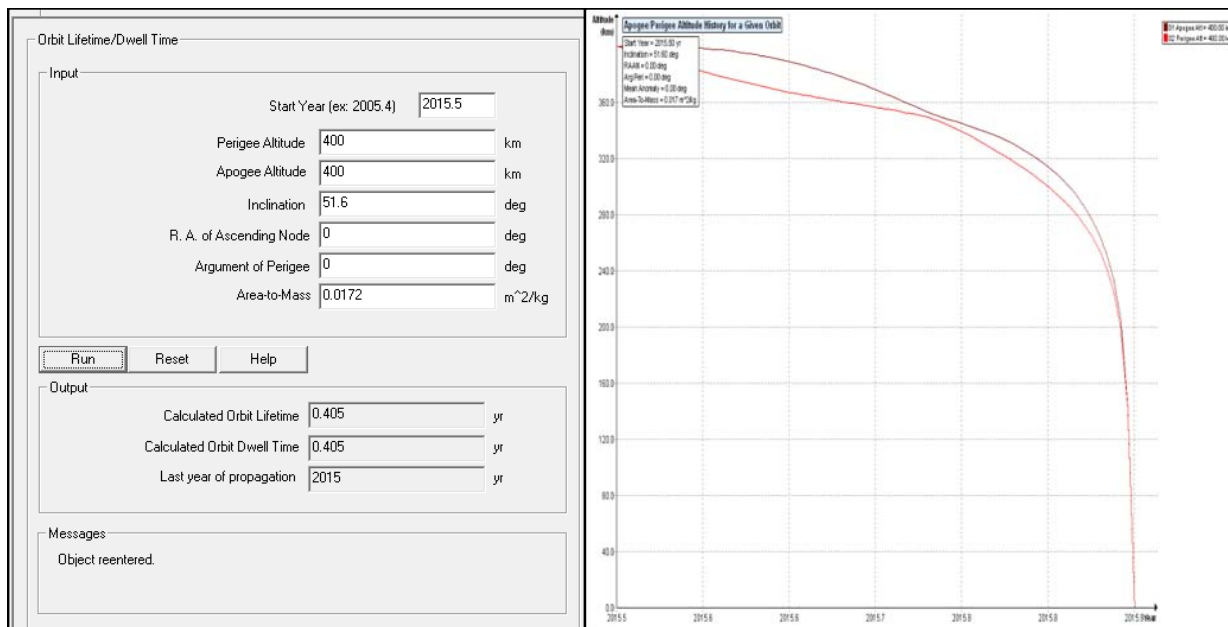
Orbit Lifetime/Dwell Time

Input

Start Year (ex: 2005.4) 2015.5

Perigee Altitude 400 km

Apogee Altitude 400 km

Inclination 51.6 deg

R. A. of Ascending Node 0 deg

Argument of Perigee 0 deg

Area-to-Mass 0.0172 m^2/kg

Run Reset Help

Output

Calculated Orbit Lifetime 0.405 yr

Calculated Orbit Dwell Time 0.405 yr

Last year of propagation 2015 yr

Messages

Object reentered.

Altitude (km)

Apogee Perigee Altitude History for a Given Orbit

Start Year = 2015.50 yr
Inclination = 51.60 deg
RAAN = 0.00 deg
Arg Peri = 0.00 deg
Mean Anomaly = 0.00 deg
Area-To-Mass = 0.017 m^2/kg

01 Apogee Alt = 400.00 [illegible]
02 Perigee Alt = 400.00 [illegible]

360.0
320.0
280.0
240.0
200.0
160.0
120.0
80.0
40.0
0.0

2015.5 2015.6 2015.6 2015.7 2015.8 2015.8 2015.9 Year